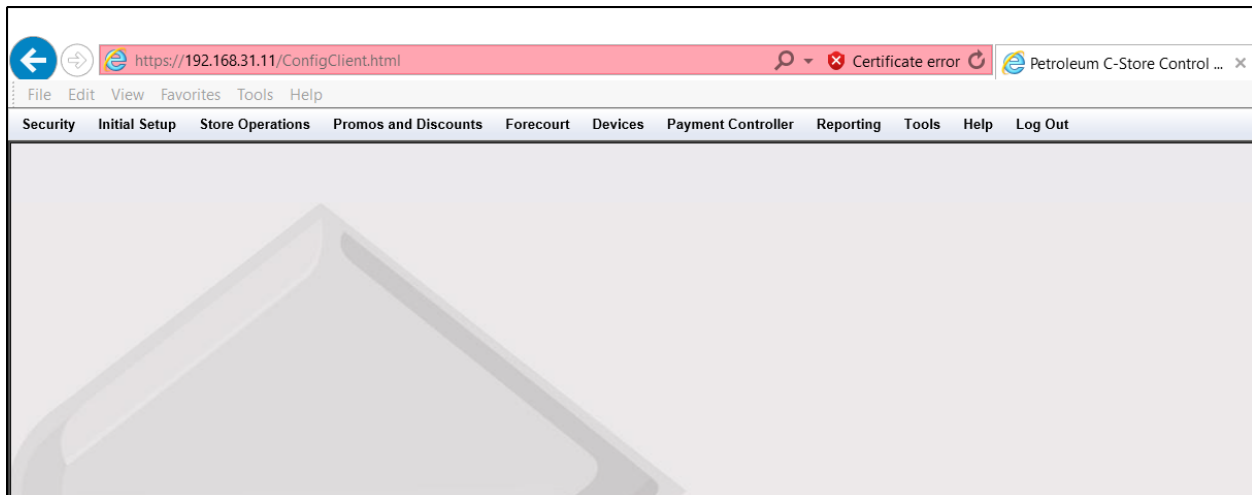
https://192.168.31.11/ConfigClient.html Certificate error Petroleum C-Store Control ...

File Edit View Favorites Tools Help

Security Initial Setup Store Operations Promos and Discounts Forecourt Devices Payment Controller Reporting Tools Help Log Out